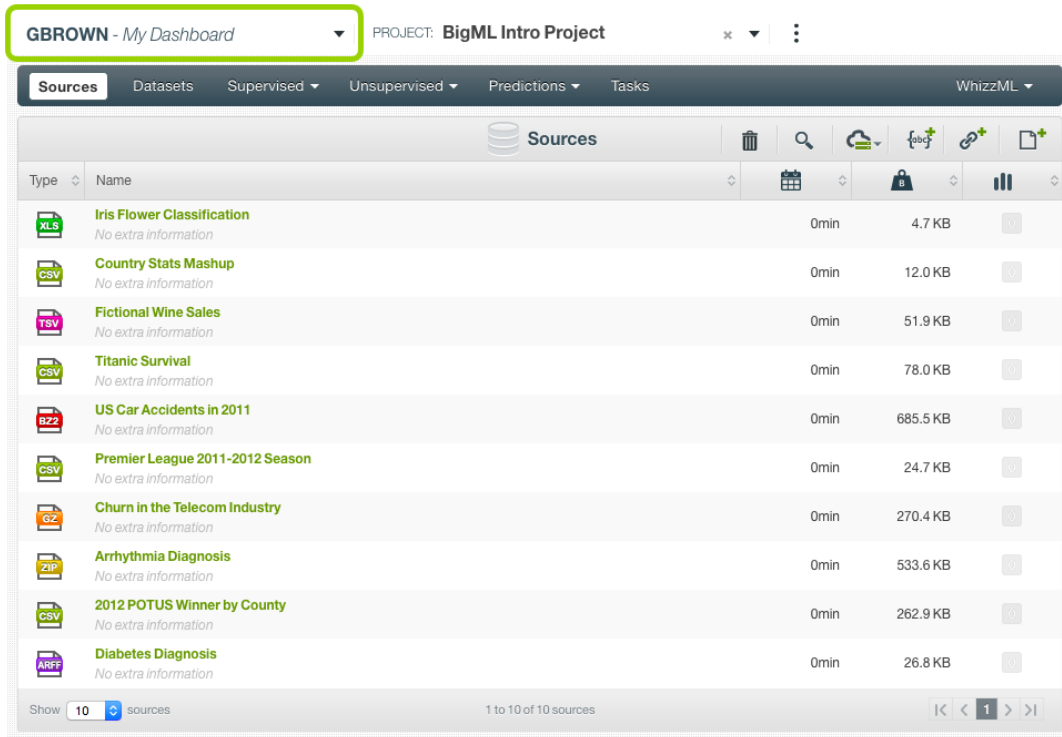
GBROWN - My Dashboard

PROJECT: BigML Intro Project

Sources Datasets Supervised Unsupervised Predictions Tasks WhizzML

Sources

| Type | Name | | | |
|---|---|---|---|---|
| XLS | Iris Flower Classification<br>No extra information | 0min | 4.7 KB | |
| CSV | Country Stats Mashup<br>No extra information | 0min | 12.0 KB | |
| TSV | Fictional Wine Sales<br>No extra information | 0min | 51.9 KB | |
| CSV | Titanic Survival<br>No extra information | 0min | 78.0 KB | |
| BZ2 | US Car Accidents in 2011<br>No extra information | 0min | 685.5 KB | |
| CSV | Premier League 2011-2012 Season<br>No extra information | 0min | 24.7 KB | |
| GZ | Churn in the Telecom Industry<br>No extra information | 0min | 270.4 KB | |
| ZIP | Arrhythmia Diagnosis<br>No extra information | 0min | 533.6 KB | |
| CSV | 2012 POTUS Winner by County<br>No extra information | 0min | 262.9 KB | |
| ARFF | Diabetes Diagnosis<br>No extra information | 0min | 26.8 KB | |

Show 10 sources

1 to 10 of 10 sources

1